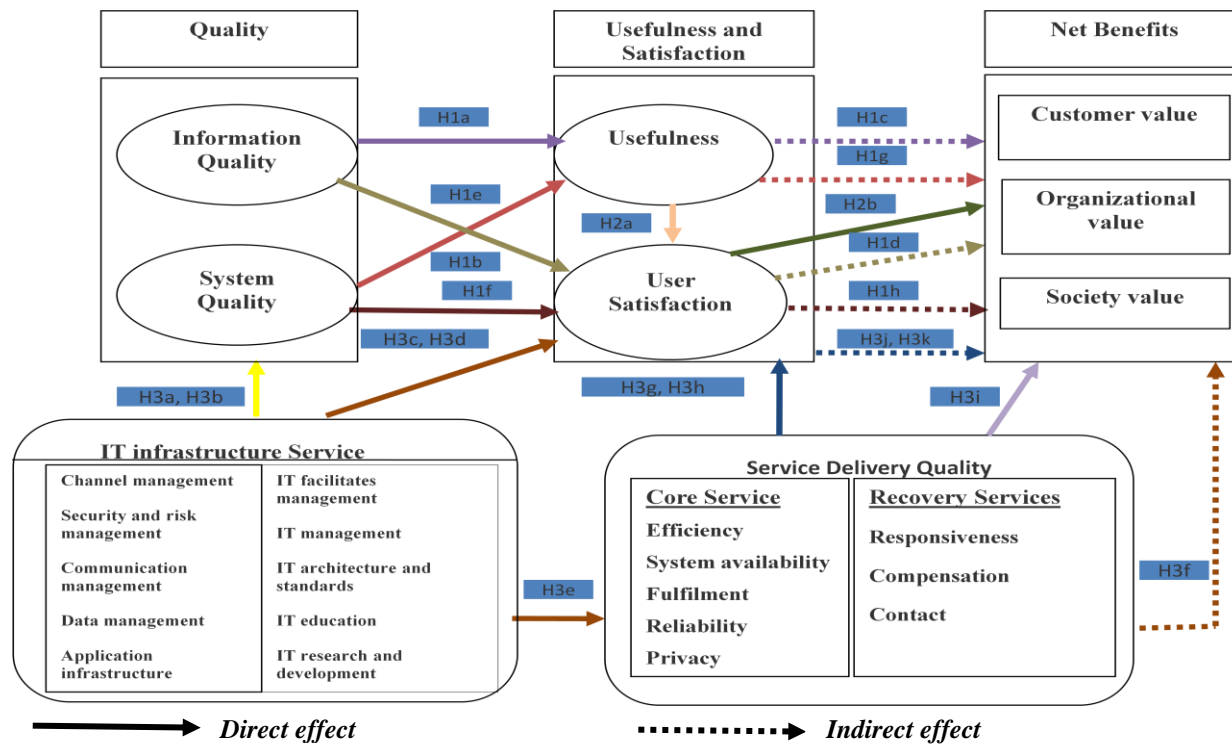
Quality

Usefulness and Satisfaction

Net Benefits

Information Quality

System Quality

Usefulness

User Satisfaction

Customer value

Organizational value

Society value

H1a

H1e

H1b

H1f

H3c, H3d

H2a

H1c

H1g

H2b

H1d

H1h

H3j, H3k

H3g, H3h

H3a, H3b

H3i

H3e

H3f

IT infrastructure Service

| Channel management | IT facilitates management |
|---|---|
| Security and risk management | IT management |
| Communication management | IT architecture and standards |
| Data management | IT education |
| Application infrastructure | IT research and development |

Service Delivery Quality

| Core Service | Recovery Services |
|---|---|
| Efficiency | Responsiveness |
| System availability | Compensation |
| Fulfilment | Contact |
| Reliability | |
| Privacy | |

Direct effect

Indirect effect